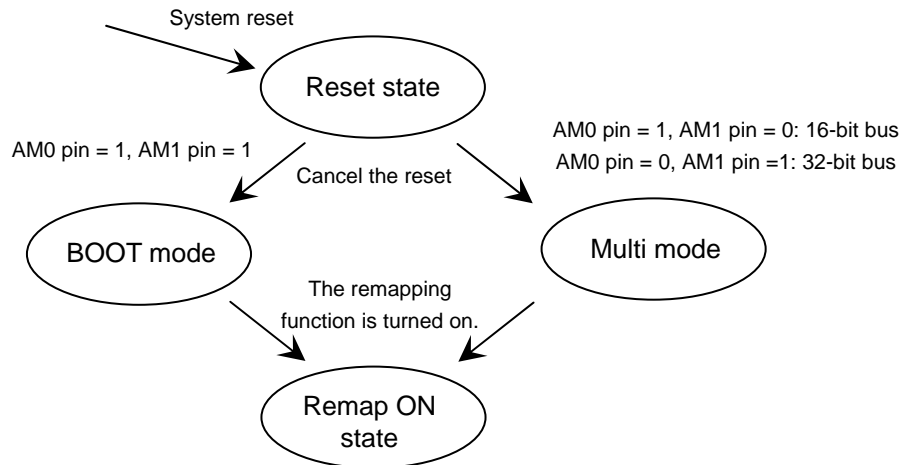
System reset

Reset state

AM0 pin = 1, AM1 pin = 1

Cancel the reset

AM0 pin = 1, AM1 pin = 0: 16-bit bus
AM0 pin = 0, AM1 pin =1: 32-bit bus

BOOT mode

Multi mode

The remapping function is turned on.

Remap ON state